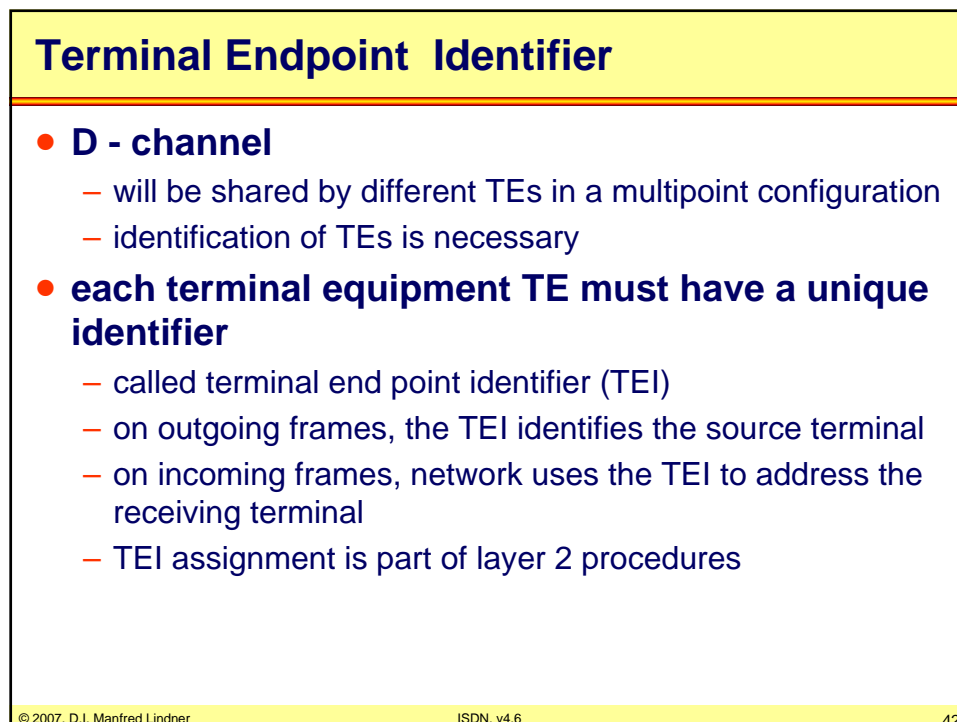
Terminal Endpoint Identifier

- D - channel
  - will be shared by different TEs in a multipoint configuration
  - identification of TEs is necessary
- each terminal equipment TE must have a unique identifier
  - called terminal end point identifier (TEI)
  - on outgoing frames, the TEI identifies the source terminal
  - on incoming frames, network uses the TEI to address the receiving terminal
  - TEI assignment is part of layer 2 procedures

© 2007, D.I. Manfred Lindner
ISDN, v4.6
42